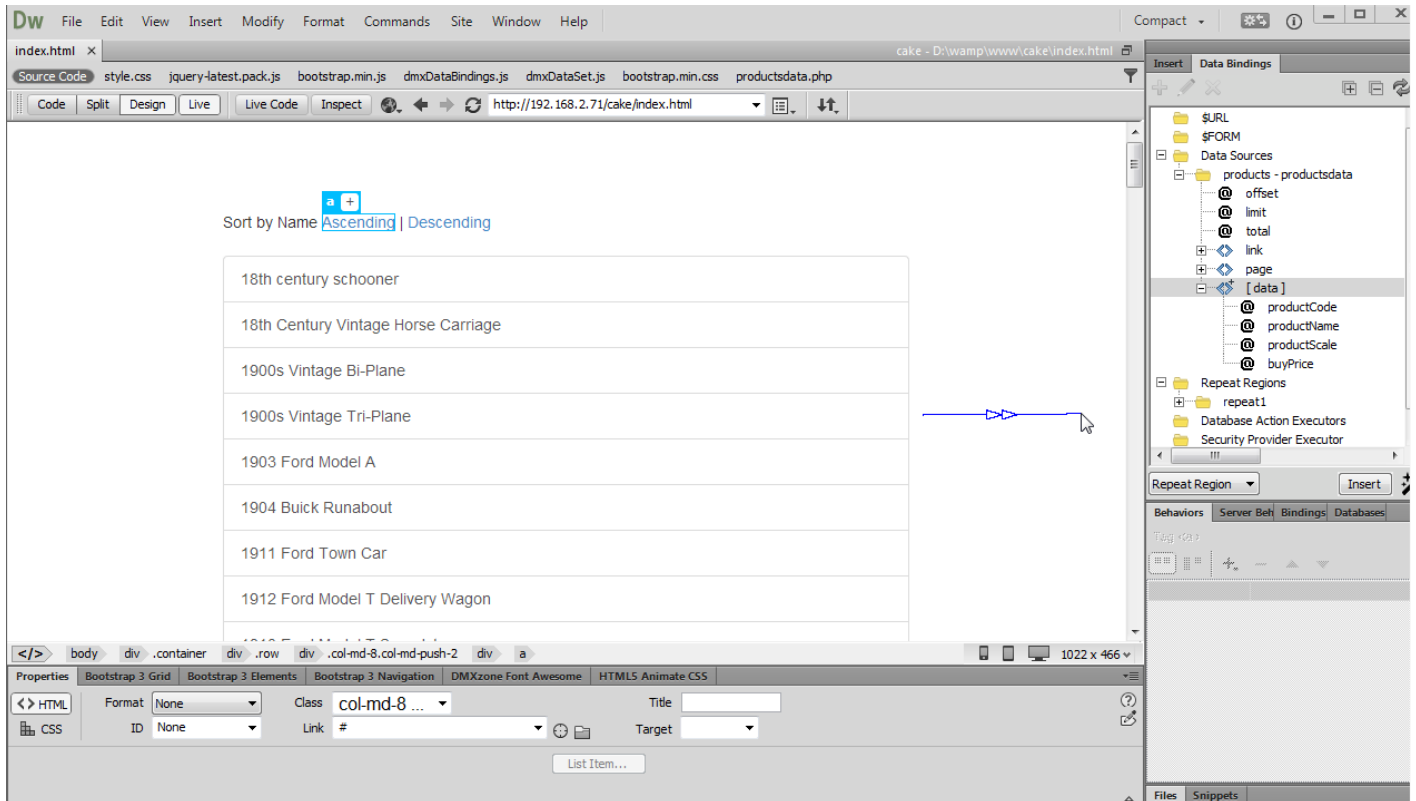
Dw File Edit View Insert Modify Format Commands Site Window Help

Compact

index.html ×

cake - D:\wamp\www\cake\index.html

Source Code style.css jquery-latest.pack.js bootstrap.min.js dmxDataBindings.js dmxDataSet.js bootstrap.min.css productsdata.php

Code Split Design Live Live Code Inspect http://192.168.2.71/cake/index.html

a +

Sort by Name Ascending | Descending

18th century schooner

18th Century Vintage Horse Carriage

1900s Vintage Bi-Plane

1900s Vintage Tri-Plane

1903 Ford Model A

1904 Buick Runabout

1911 Ford Town Car

1912 Ford Model T Delivery Wagon

</> body div .container div .row div .col-md-8.col-md-push-2 div a

1022 x 466

Properties Bootstrap 3 Grid Bootstrap 3 Elements Bootstrap 3 Navigation DMXzone Font Awesome HTML5 Animate CSS

<> HTML Format None Class col-md-8 ... Title

CSS ID None Link # Target

List Item...

Insert Data Bindings

$URL
$FORM
Data Sources
products - productsdata
offset
limit
total
link
page
[ data ]
productCode
productName
productScale
buyPrice
Repeat Regions
repeat1
Database Action Executors
Security Provider Executor

Repeat Region Insert

Behaviors Server Beh Bindings Databases

Tag <a>

Files Snippets